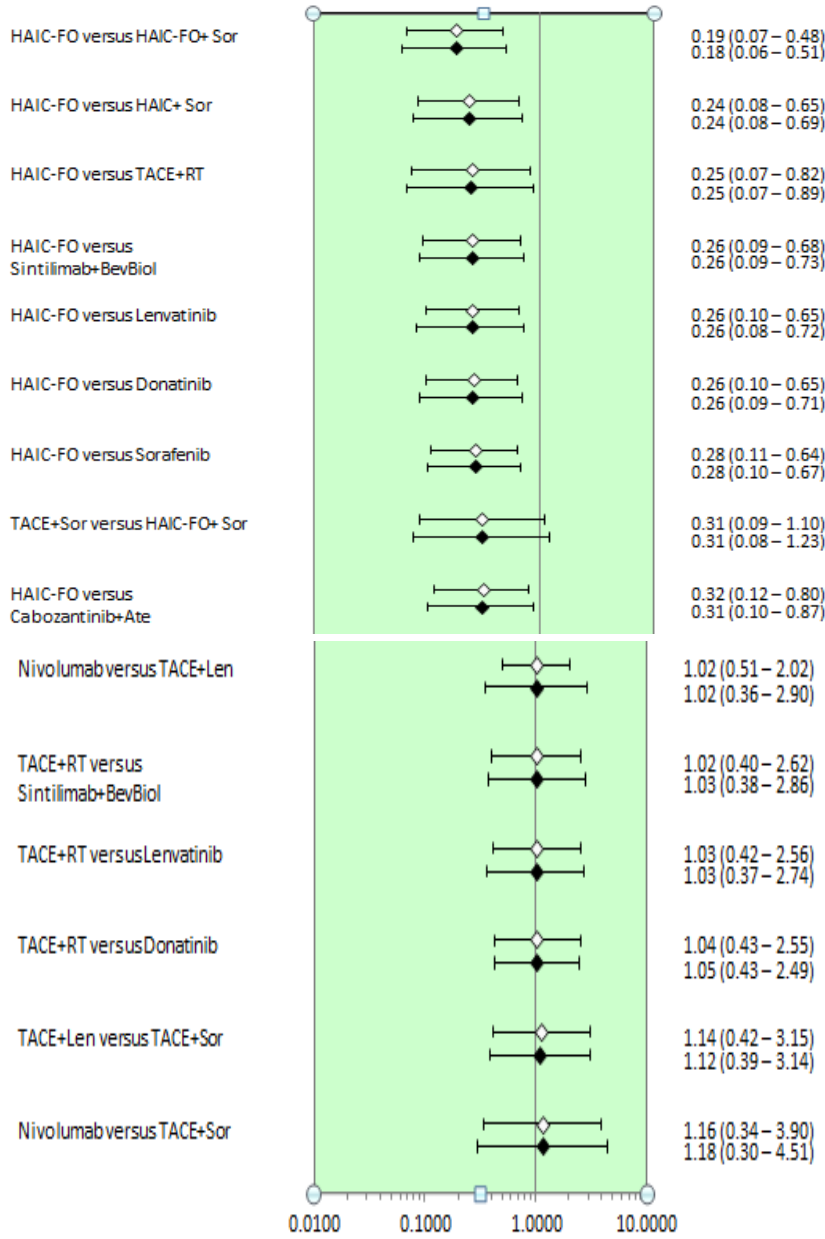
HAIC-FO versus HAIC-FO+ Sor
0.19 (0.07 – 0.48)
0.18 (0.06 – 0.51)

HAIC-FO versus HAIC+ Sor
0.24 (0.08 – 0.65)
0.24 (0.08 – 0.69)

HAIC-FO versus TACE+RT
0.25 (0.07 – 0.82)
0.25 (0.07 – 0.89)

HAIC-FO versus Sintilimab+BevBiol
0.26 (0.09 – 0.68)
0.26 (0.09 – 0.73)

HAIC-FO versus Lenvatinib
0.26 (0.10 – 0.65)
0.26 (0.08 – 0.72)

HAIC-FO versus Donatinib
0.26 (0.10 – 0.65)
0.26 (0.09 – 0.71)

HAIC-FO versus Sorafenib
0.28 (0.11 – 0.64)
0.28 (0.10 – 0.67)

TACE+Sor versus HAIC-FO+ Sor
0.31 (0.09 – 1.10)
0.31 (0.08 – 1.23)

HAIC-FO versus Cabozantinib+Ate
0.32 (0.12 – 0.80)
0.31 (0.10 – 0.87)

Nivolumab versus TACE+Len
1.02 (0.51 – 2.02)
1.02 (0.36 – 2.90)

TACE+RT versus Sintilimab+BevBiol
1.02 (0.40 – 2.62)
1.03 (0.38 – 2.86)

TACE+RT versus Lenvatinib
1.03 (0.42 – 2.56)
1.03 (0.37 – 2.74)

TACE+RT versus Donatinib
1.04 (0.43 – 2.55)
1.05 (0.43 – 2.49)

TACE+Len versus TACE+Sor
1.14 (0.42 – 3.15)
1.12 (0.39 – 3.14)

Nivolumab versus TACE+Sor
1.16 (0.34 – 3.90)
1.18 (0.30 – 4.51)

0.0100 0.1000 1.0000 10.0000